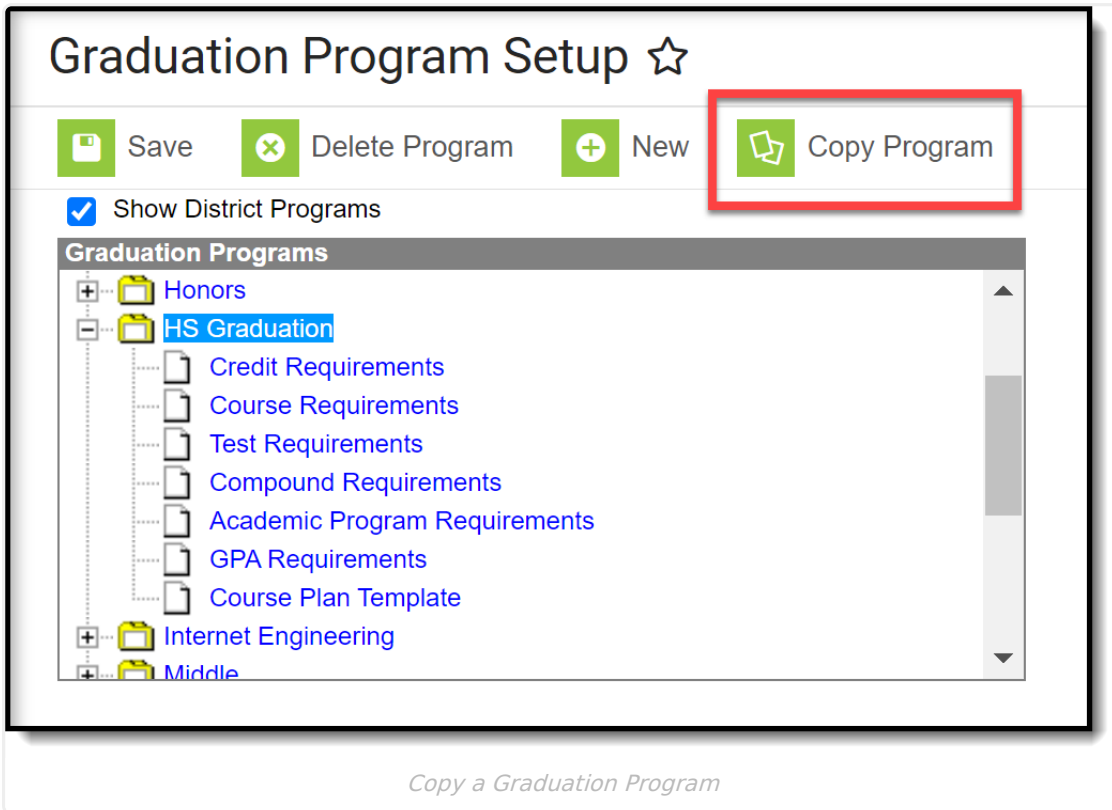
Graduation Program Setup ☆

Save Delete Program New Copy Program

Show District Programs

Graduation Programs

Honors
HS Graduation
Credit Requirements
Course Requirements
Test Requirements
Compound Requirements
Academic Program Requirements
GPA Requirements
Course Plan Template
Internet Engineering
Middle

Copy a Graduation Program